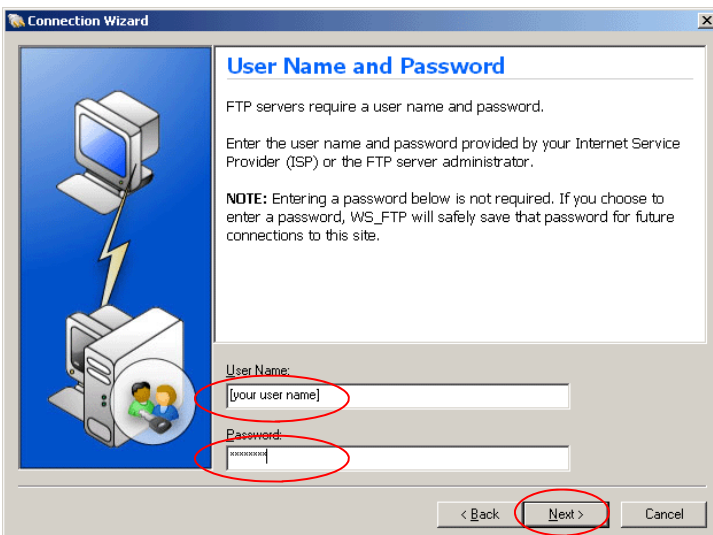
Connection Wizard

User Name and Password

FTP servers require a user name and password.

Enter the user name and password provided by your Internet Service Provider (ISP) or the FTP server administrator.

**NOTE:** Entering a password below is not required. If you choose to enter a password, WS_FTP will safely save that password for future connections to this site.

User Name:

[your user name]

Password:

xxxxxxxx

< Back

Next >

Cancel